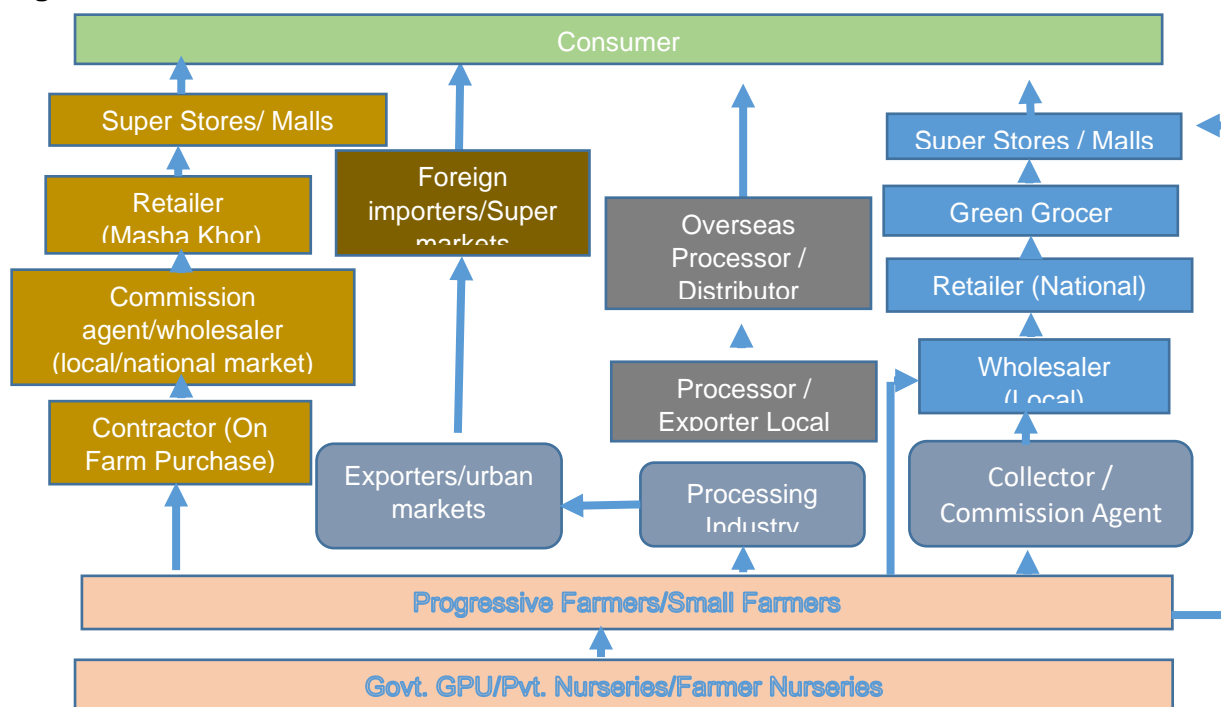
Consumer

Super Stores/ Malls

Retailer (Masha Khor)

Commission agent/wholesaler (local/national market)

Contractor (On Farm Purchase)

Foreign importers/Super markets

Exporters/urban markets

Overseas Processor / Distributor

Processor / Exporter Local

Processing Industry

Super Stores / Malls

Green Grocer

Retailer (National)

Wholesaler (Local)

Collector / Commission Agent

Progressive Farmers/Small Farmers

Govt. GPU/Pvt. Nurseries/Farmer Nurseries